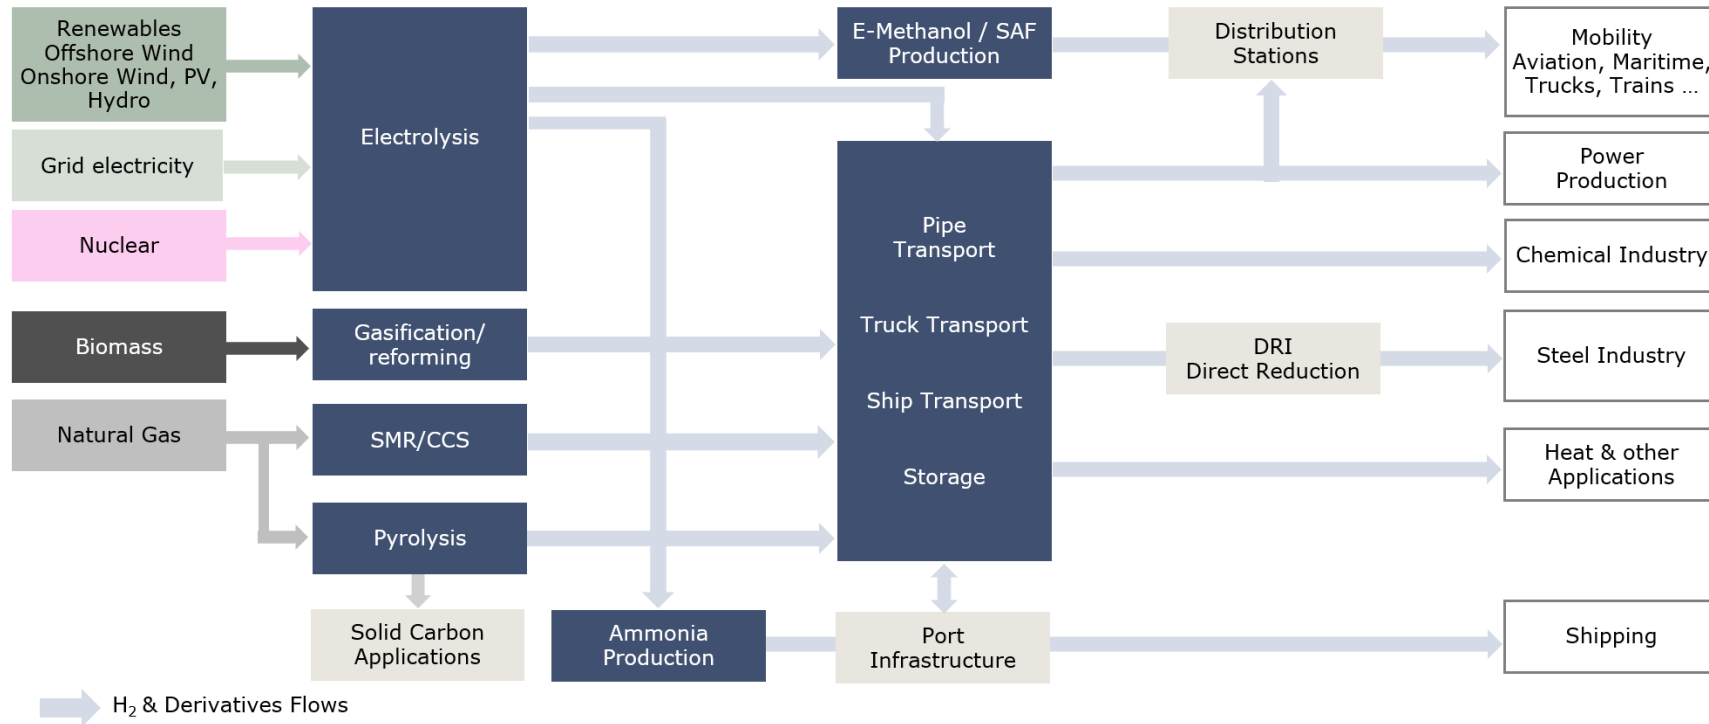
Renewables Offshore Wind Onshore Wind, PV, Hydro

Grid electricity

Nuclear

Biomass

Natural Gas

Electrolysis

Gasification/ reforming

SMR/CCS

Pyrolysis

Solid Carbon Applications

Ammonia Production

E-Methanol / SAF Production

Pipe Transport

Truck Transport

Ship Transport

Storage

Port Infrastructure

Distribution Stations

DRI Direct Reduction

Mobility Aviation, Maritime, Trucks, Trains ...

Power Production

Chemical Industry

Steel Industry

Heat & other Applications

Shipping

$H_2$ & Derivatives Flows